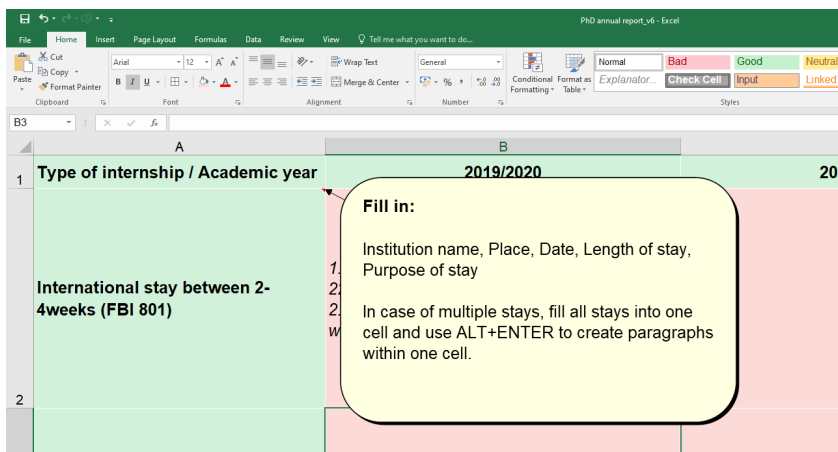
PhD annual report_v6 - Excel

File Home Insert Page Layout Formulas Data Review View Tell me what you want to do...

Cut
Copy
Paste
Format Painter
Clipboard

Arial 12 A A
B I U
Font

Wrap Text
Merge & Center
Alignment

General
% ,
Number

Conditional Formatting
Format as Table
Normal
Bad
Good
Neutral
Explanator...
Check Cell
Input
Linked
Styles

B3 fx

| | A | B | |
|---|---|---|---|
| 1 | Type of internship / Academic year | 2019/2020 | 20 |
| 2 | International stay between 2-4weeks (FBI 801) | 1. 2. 2. w | |

Fill in:

Institution name, Place, Date, Length of stay, Purpose of stay

In case of multiple stays, fill all stays into one cell and use ALT+ENTER to create paragraphs within one cell.